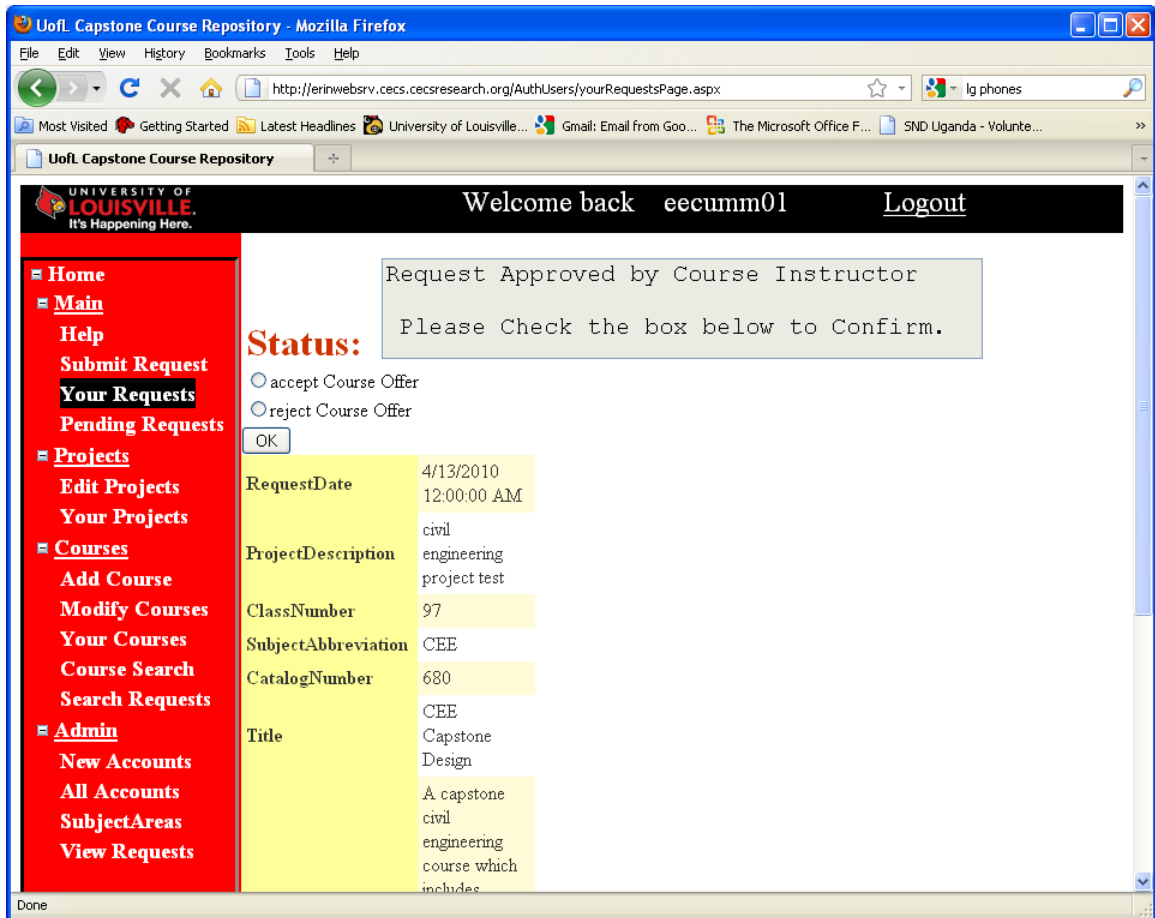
UofL Capstone Course Repository - Mozilla Firefox

File Edit View History Bookmarks Tools Help

http://erinwebsrv.cecs.cecsresearch.org/AuthUsers/yourRequestsPage.aspx

lg phones

Most Visited Getting Started Latest Headlines University of Louisville... Gmail: Email from Goo... The Microsoft Office F... SND Uganda - Volunte...

UofL Capstone Course Repository

UNIVERSITY OF LOUISVILLE. It's Happening Here.

Welcome back eecumm01 Logout

Home
Main
Help
Submit Request
Your Requests
Pending Requests
Projects
Edit Projects
Your Projects
Courses
Add Course
Modify Courses
Your Courses
Course Search
Search Requests
Admin
New Accounts
All Accounts
SubjectAreas
View Requests

Request Approved by Course Instructor

Please Check the box below to Confirm.

Status:

accept Course Offer

reject Course Offer

OK

| RequestDate | 4/13/2010 12:00:00 AM |
|---|---|
| ProjectDescription | civil engineering project test |
| ClassNumber | 97 |
| SubjectAbbreviation | CEE |
| CatalogNumber | 680 |
| Title | CEE Capstone Design |
| | A capstone civil engineering course which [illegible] |

Done